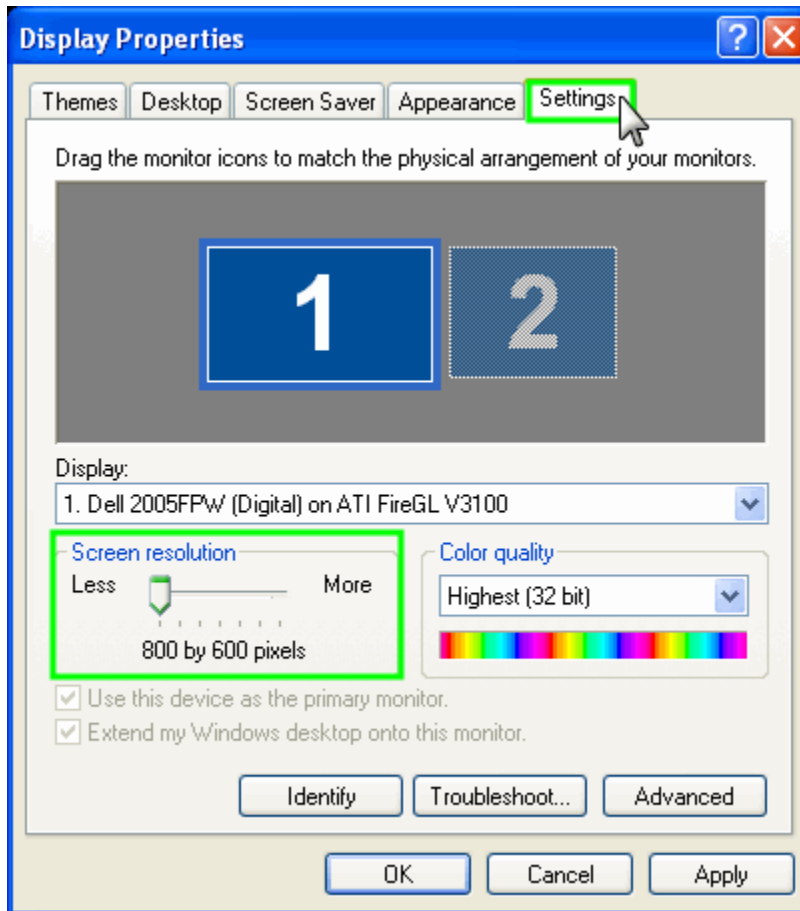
Display Properties

?

Themes Desktop Screen Saver Appearance Settings

Drag the monitor icons to match the physical arrangement of your monitors.

1

2

Display:

1. Dell 2005FPW (Digital) on ATI FireGL V3100

Screen resolution

Less

More

800 by 600 pixels

Color quality

Highest (32 bit)

Use this device as the primary monitor.

Extend my Windows desktop onto this monitor.

Identify

Troubleshoot...

Advanced

OK

Cancel

Apply